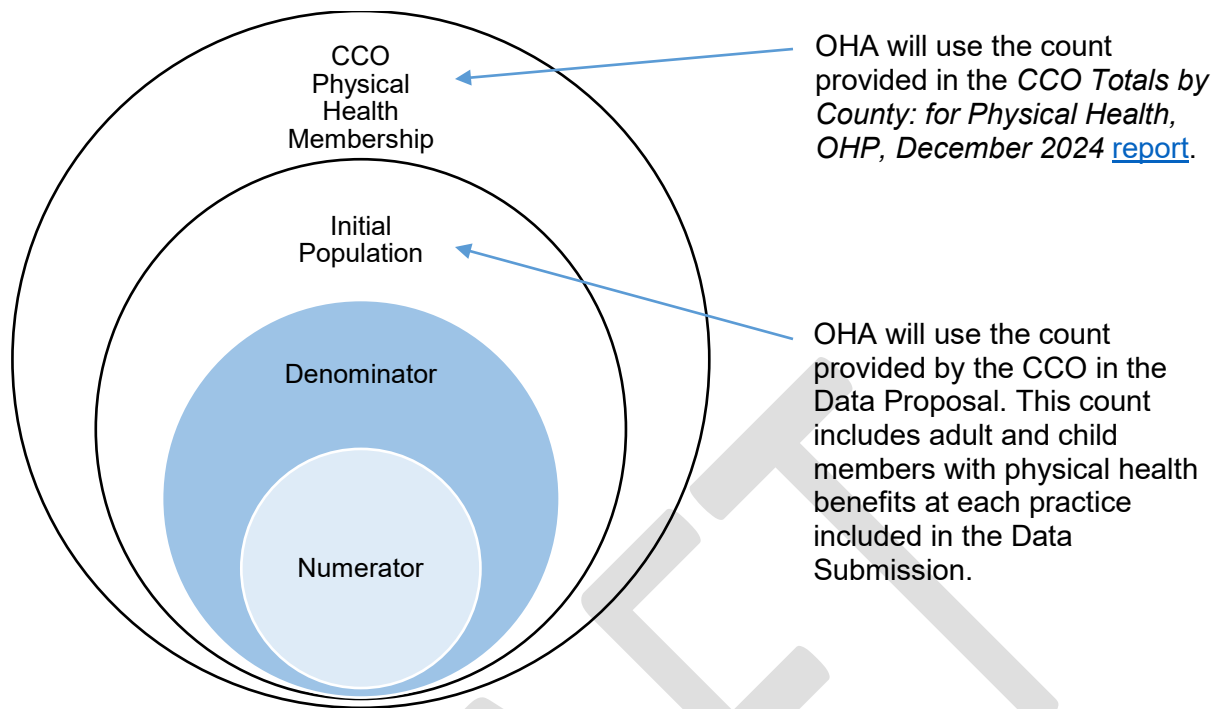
CCO Physical Health Membership

OHA will use the count provided in the *CCO Totals by County: for Physical Health, OHP, December 2024* report.

Initial Population

OHA will use the count provided by the CCO in the Data Proposal. This count includes adult and child members with physical health benefits at each practice included in the Data Submission.

Denominator

Numerator